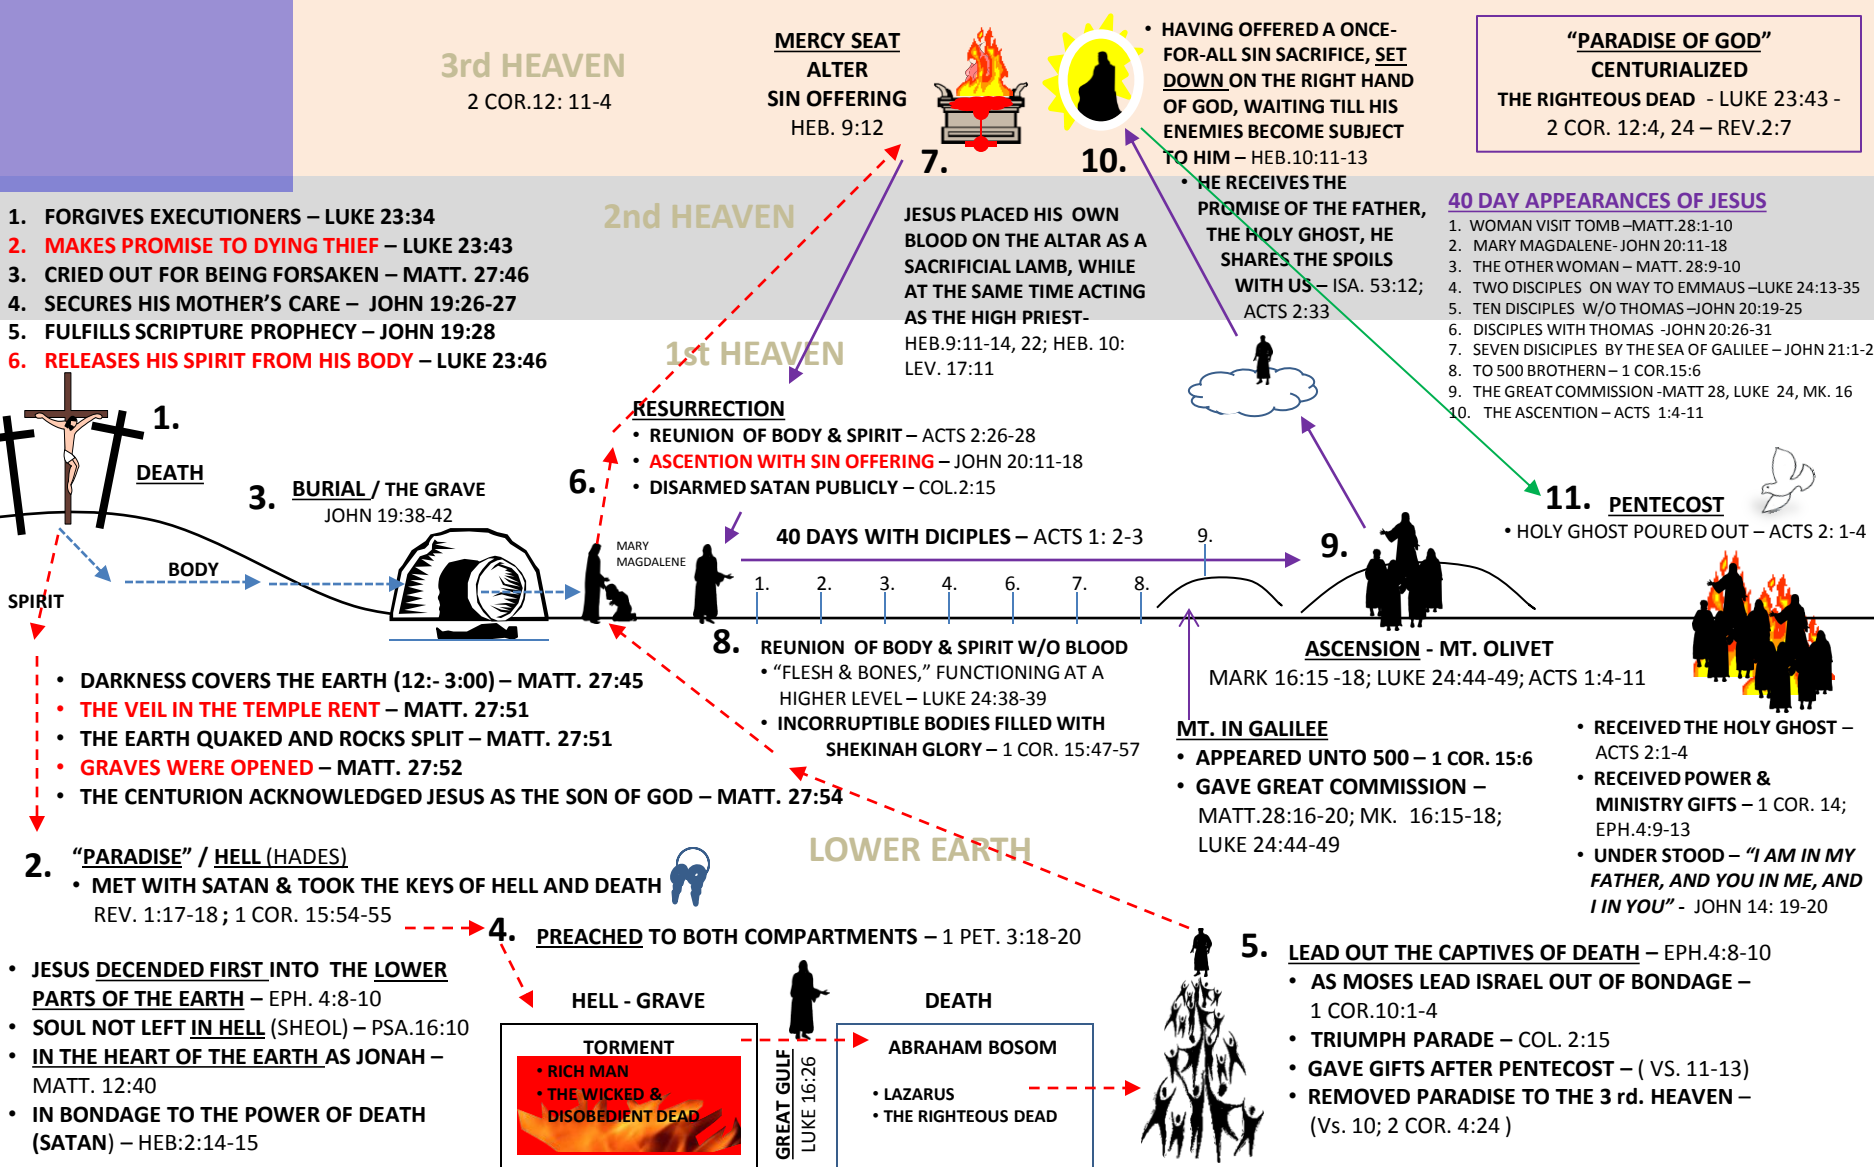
3rd HEAVEN
2 COR.12: 11-4

MERCY SEAT
ALTER
SIN OFFERING
HEB. 9:12

7.

10.

• HAVING OFFERED A ONCE-FOR-ALL SIN SACRIFICE, SET DOWN ON THE RIGHT HAND OF GOD, WAITING TILL HIS ENEMIES BECOME SUBJECT TO HIM – HEB.10:11-13
• HE RECEIVES THE PROMISE OF THE FATHER, THE HOLY GHOST, HE SHARES THE SPOILS WITH US – ISA. 53:12; ACTS 2:33

"PARADISE OF GOD"
CENTURIALIZED
THE RIGHTEOUS DEAD - LUKE 23:43 - 2 COR. 12:4, 24 – REV.2:7

2nd HEAVEN

1. FORGIVES EXECUTIONERS – LUKE 23:34
2. MAKES PROMISE TO DYING THIEF – LUKE 23:43
3. CRIED OUT FOR BEING FORSAKEN – MATT. 27:46
4. SECURES HIS MOTHER'S CARE – JOHN 19:26-27
5. FULFILLS SCRIPTURE PROPHECY – JOHN 19:28
6. RELEASES HIS SPIRIT FROM HIS BODY – LUKE 23:46

JESUS PLACED HIS OWN BLOOD ON THE ALTAR AS A SACRIFICIAL LAMB, WHILE AT THE SAME TIME ACTING AS THE HIGH PRIEST-
HEB.9:11-14, 22; HEB. 10: LEV. 17:11

1st HEAVEN

40 DAY APPEARANCES OF JESUS
1. WOMAN VISIT TOMB –MATT.28:1-10
2. MARY MAGDALENE- JOHN 20:11-18
3. THE OTHER WOMAN – MATT. 28:9-10
4. TWO DISCIPLES ON WAY TO EMMAUS –LUKE 24:13-35
5. TEN DISCIPLES W/O THOMAS –JOHN 20:19-25
6. DISCIPLES WITH THOMAS -JOHN 20:26-31
7. SEVEN DISCIPLES BY THE SEA OF GALILEE – JOHN 21:1-2
8. TO 500 BROTHERN – 1 COR.15:6
9. THE GREAT COMMISSION -MATT 28, LUKE 24, MK. 16
10. THE ASCENTION – ACTS 1:4-11

1.
DEATH

3. BURIAL / THE GRAVE
JOHN 19:38-42

6.

RESURRECTION
• REUNION OF BODY & SPIRIT – ACTS 2:26-28
• ASCENTION WITH SIN OFFERING – JOHN 20:11-18
• DISARMED SATAN PUBLICLY – COL.2:15

11. PENTECOST
• HOLY GHOST POURED OUT – ACTS 2: 1-4

BODY
SPIRIT

MARY MAGDALENE

40 DAYS WITH DICIPLES – ACTS 1: 2-3
1. 2. 3. 4. 6. 7. 8. 9.

9.

8. REUNION OF BODY & SPIRIT W/O BLOOD
• "FLESH & BONES," FUNCTIONING AT A HIGHER LEVEL – LUKE 24:38-39
• INCORRUPTIBLE BODIES FILLED WITH SHEKINAH GLORY – 1 COR. 15:47-57

ASCENSION - MT. OLIVET
MARK 16:15 -18; LUKE 24:44-49; ACTS 1:4-11

MT. IN GALILEE
• APPEARED UNTO 500 – 1 COR. 15:6
• GAVE GREAT COMMISSION – MATT.28:16-20; MK. 16:15-18; LUKE 24:44-49

• RECEIVED THE HOLY GHOST – ACTS 2:1-4
• RECEIVED POWER & MINISTRY GIFTS – 1 COR. 14; EPH.4:9-13
• UNDER STOOD – "I AM IN MY FATHER, AND YOU IN ME, AND I IN YOU" - JOHN 14: 19-20

• DARKNESS COVERS THE EARTH (12:- 3:00) – MATT. 27:45
• THE VEIL IN THE TEMPLE RENT – MATT. 27:51
• THE EARTH QUAKED AND ROCKS SPLIT – MATT. 27:51
• GRAVES WERE OPENED – MATT. 27:52
• THE CENTURION ACKNOWLEDGED JESUS AS THE SON OF GOD – MATT. 27:54

LOWER EARTH

2. "PARADISE" / HELL (HADES)
• MET WITH SATAN & TOOK THE KEYS OF HELL AND DEATH
REV. 1:17-18 ; 1 COR. 15:54-55

4. PREACHED TO BOTH COMPARTMENTS – 1 PET. 3:18-20

5. LEAD OUT THE CAPTIVES OF DEATH – EPH.4:8-10
• AS MOSES LEAD ISRAEL OUT OF BONDAGE – 1 COR.10:1-4
• TRIUMPH PARADE – COL. 2:15
• GAVE GIFTS AFTER PENTECOST – ( VS. 11-13)
• REMOVED PARADISE TO THE 3 rd. HEAVEN – (Vs. 10; 2 COR. 4:24 )

• JESUS DECENDED FIRST INTO THE LOWER PARTS OF THE EARTH – EPH. 4:8-10
• SOUL NOT LEFT IN HELL (SHEOL) – PSA.16:10
• IN THE HEART OF THE EARTH AS JONAH – MATT. 12:40
• IN BONDAGE TO THE POWER OF DEATH (SATAN) – HEB:2:14-15

HELL - GRAVE
TORMENT
• RICH MAN
• THE WICKED & DISOBEDIENT DEAD

GREAT GULF
LUKE 16:26

DEATH
ABRAHAM BOSOM
• LAZARUS
• THE RIGHTEOUS DEAD